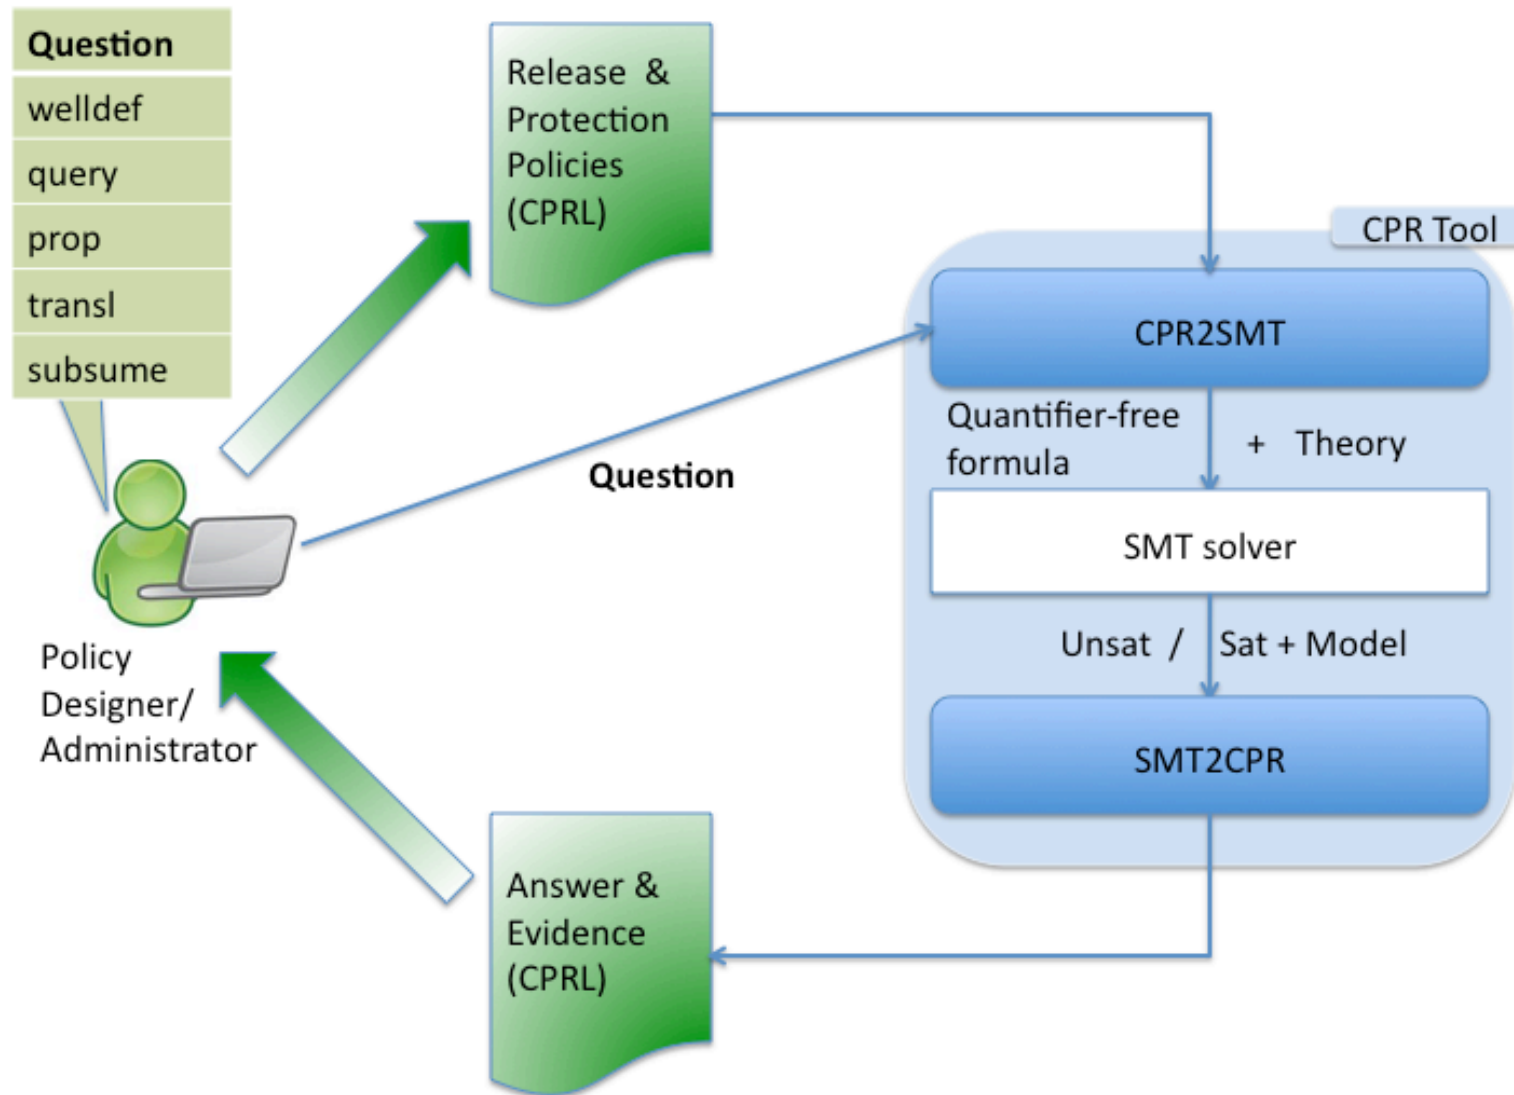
| Question |
|---|
| welldef |
| query |
| prop |
| transl |
| subsume |

Release & Protection Policies (CPRL)

CPR Tool

CPR2SMT

Quantifier-free formula

+ Theory

Question

SMT solver

Unsat / Sat + Model

SMT2CPR

Policy Designer/ Administrator

Answer & Evidence (CPRL)